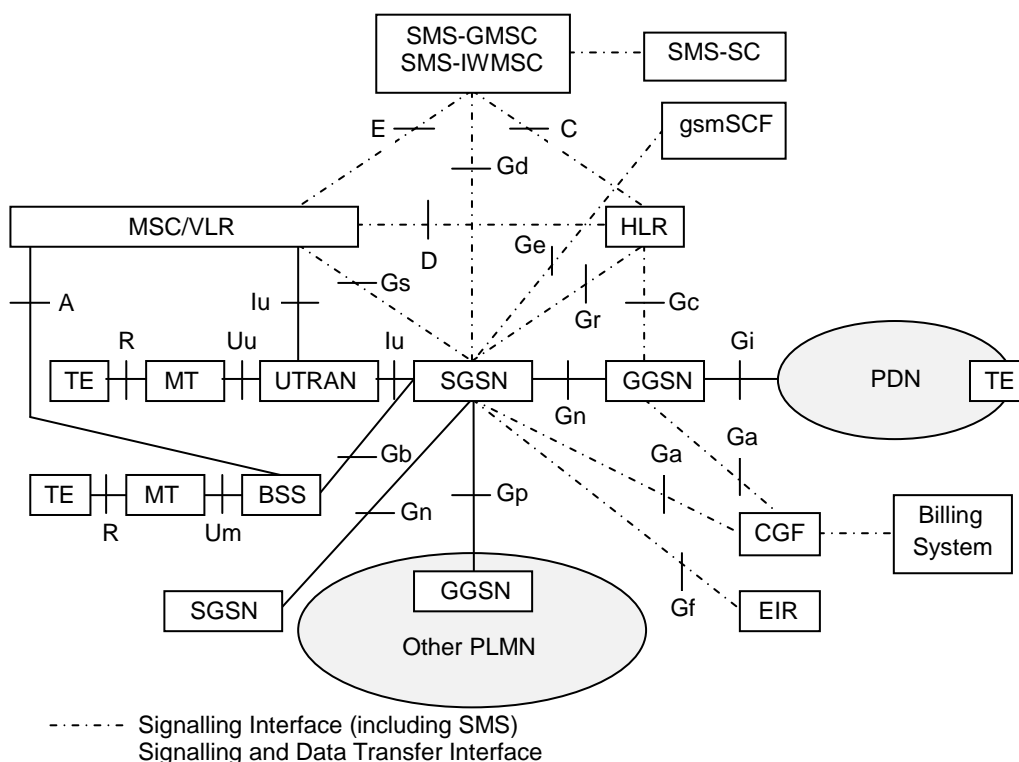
SMS-GMSC
SMS-IWMSC

SMS-SC

E

C

gsmSCF

Gd

MSC/VLR

D

HLR

Ge

A

Iu

Gs

Gr

Gc

R

Uu

Iu

Gi

TE

MT

UTRAN

SGSN

GGSN

PDN

TE

Gn

Ga

Gb

Ga

TE

MT

BSS

Gp

R

Um

Gn

CGF

Billing System

SGSN

GGSN

Gf

EIR

Other PLMN

Signalling Interface (including SMS)
Signalling and Data Transfer Interface